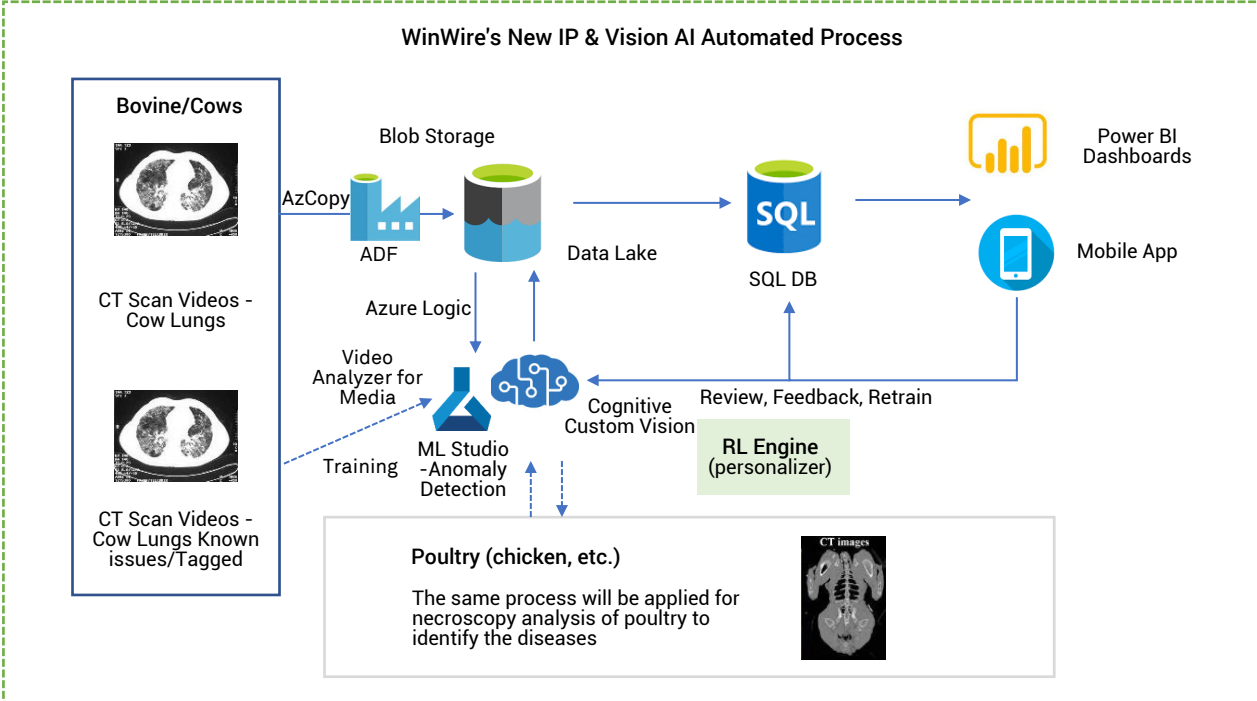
WinWire's New IP & Vision AI Automated Process

Bovine/Cows

CT Scan Videos - Cow Lungs

CT Scan Videos - Cow Lungs Known issues/Tagged

AzCopy

ADF

Blob Storage

Data Lake

SQL

SQL DB

Power BI Dashboards

Mobile App

Azure Logic

Video Analyzer for Media

Training

ML Studio -Anomaly Detection

Cognitive Custom Vision

Review, Feedback, Retrain

RL Engine (personalizer)

Poultry (chicken, etc.)

The same process will be applied for necroscopy analysis of poultry to identify the diseases

CT images